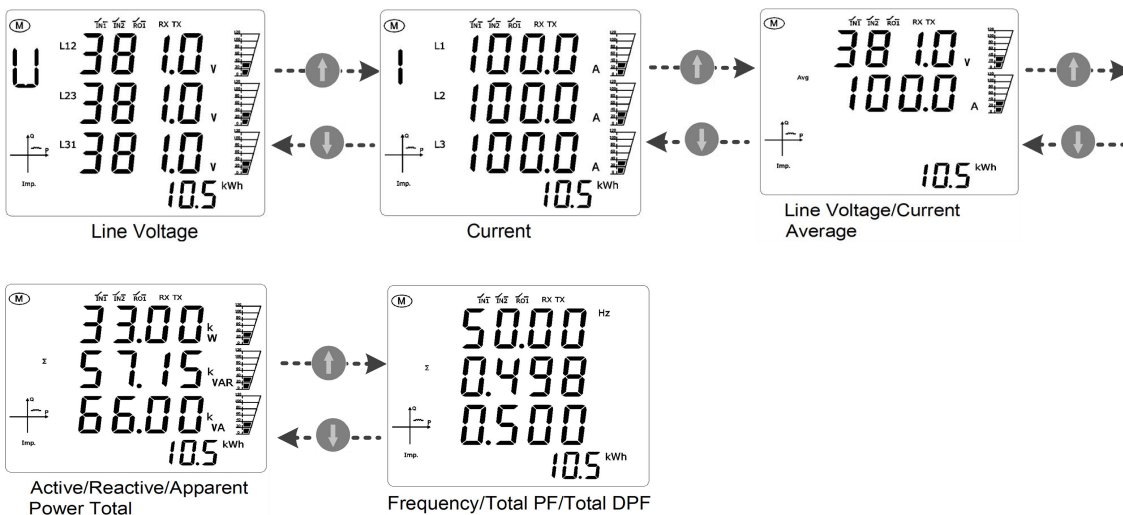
M IN1 IN2 RO1 RX TX
U
L12 381.0 V
L23 381.0 V
L31 381.0 V
Q P
Imp.
10.5 kWh
Line Voltage

M IN1 IN2 RO1 RX TX
I
L1 100.0 A
L2 100.0 A
L3 100.0 A
Q P
Imp.
10.5 kWh
Current

M IN1 IN2 RO1 RX TX
381.0 V
Avg
100.0 A
Q P
Imp.
10.5 kWh
Line Voltage/Current Average

M IN1 IN2 RO1 RX TX
Σ
33.00 kW
57.15 kVAR
66.00 kVA
Q P
Imp.
10.5 kWh
Active/Reactive/Apparent Power Total

M IN1 IN2 RO1 RX TX
50.00 Hz
Σ
0.498
0.500
Q P
Imp.
10.5 kWh
Frequency/Total PF/Total DPF